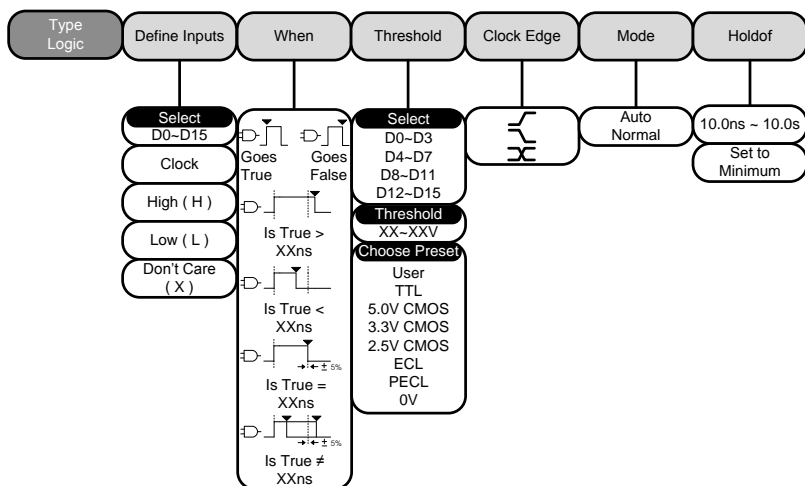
Type Logic

Define Inputs

When

Threshold

Clock Edge

Mode

Holdof

Select
D0~D15

Clock

High ( H )

Low ( L )

Don't Care ( X )

Goes True

Goes False

Is True > XXns

Is True < XXns

± 5%

Is True = XXns

± 5%

Is True ≠ XXns

Select
D0~D3
D4~D7
D8~D11
D12~D15

Threshold
XX~XXV

Choose Preset
User
TTL
5.0V CMOS
3.3V CMOS
2.5V CMOS
ECL
PECL
0V

Auto
Normal

10.0ns ~ 10.0s

Set to Minimum